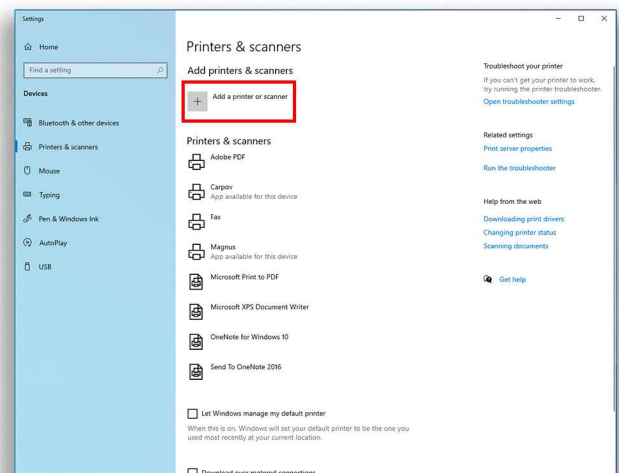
Settings

Home

Find a setting

Devices

Bluetooth & other devices

Printers & scanners

Mouse

Typing

Pen & Windows Ink

AutoPlay

USB

Printers & scanners

Add printers & scanners

Add a printer or scanner

Printers & scanners

Adobe PDF

Carpov
App available for this device

Fax

Magnus
App available for this device

Microsoft Print to PDF

Microsoft XPS Document Writer

OneNote for Windows 10

Send To OneNote 2016

Let Windows manage my default printer

When this is on, Windows will set your default printer to be the one you used most recently at your current location.

Download over metered connections

Troubleshoot your printer

If you can't get your printer to work, try running the printer troubleshooter.

Open troubleshooter settings

Related settings

Print server properties

Run the troubleshooter

Help from the web

Downloading print drivers

Changing printer status

Scanning documents

Get help